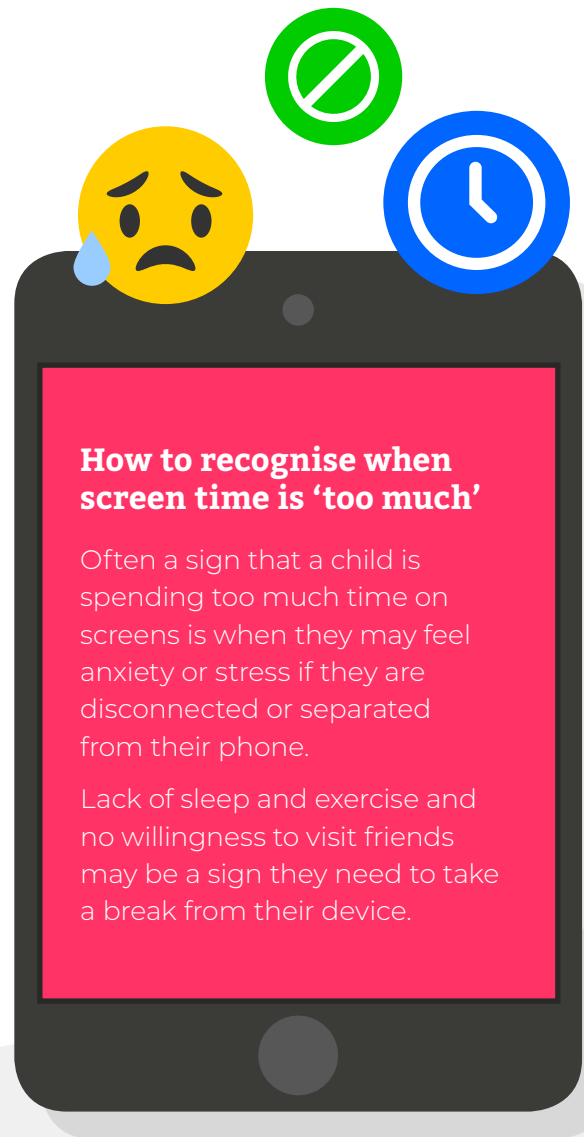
How to recognise when screen time is ‘too much’

Often a sign that a child is spending too much time on screens is when they may feel anxiety or stress if they are disconnected or separated from their phone.

Lack of sleep and exercise and no willingness to visit friends may be a sign they need to take a break from their device.